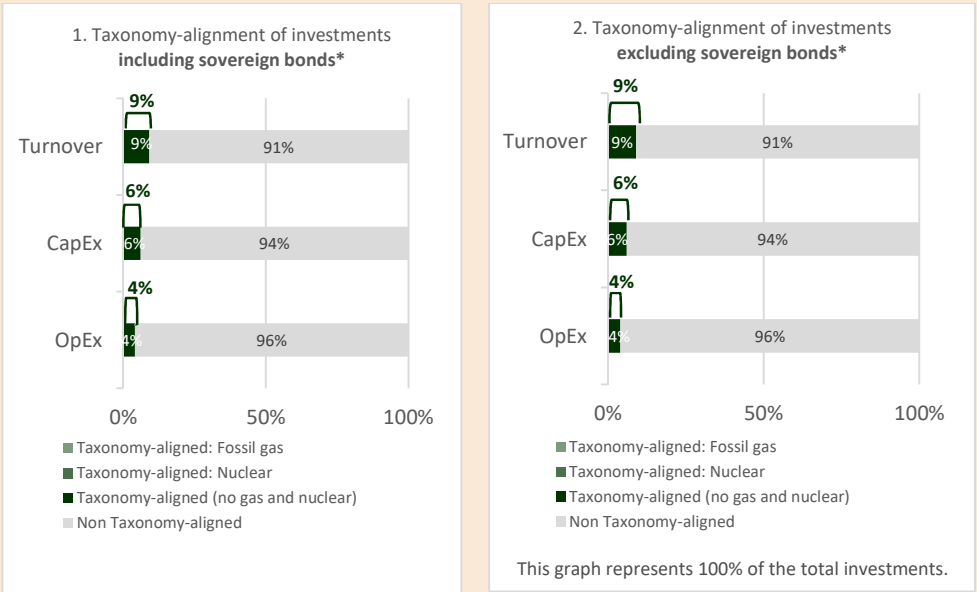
1. Taxonomy-alignment of investments **including sovereign bonds***

9%

Turnover 9% 91%

6%

CapEx 6% 94%

4%

OpEx 4% 96%

0% 50% 100%

Taxonomy-aligned: Fossil gas
Taxonomy-aligned: Nuclear
Taxonomy-aligned (no gas and nuclear)
Non Taxonomy-aligned

2. Taxonomy-alignment of investments **excluding sovereign bonds***

9%

Turnover 9% 91%

6%

CapEx 6% 94%

4%

OpEx 4% 96%

0% 50% 100%

Taxonomy-aligned: Fossil gas
Taxonomy-aligned: Nuclear
Taxonomy-aligned (no gas and nuclear)
Non Taxonomy-aligned

This graph represents 100% of the total investments.